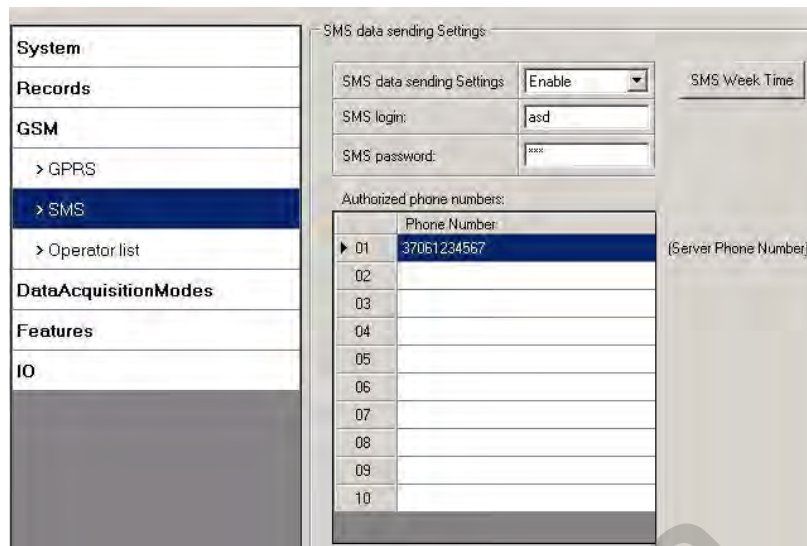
System
Records
GSM
> GPRS
> SMS
> Operator list
DataAcquisitionModes
Features
IO

SMS data sending Settings

SMS data sending Settings | Enable
SMS Week Time
SMS login: asd
SMS password: ***

Authorized phone numbers:

| | Phone Number |
|---|---|
| 01 | 37061234567 |
| 02 | |
| 03 | |
| 04 | |
| 05 | |
| 06 | |
| 07 | |
| 08 | |
| 09 | |
| 10 | |

(Server Phone Number)